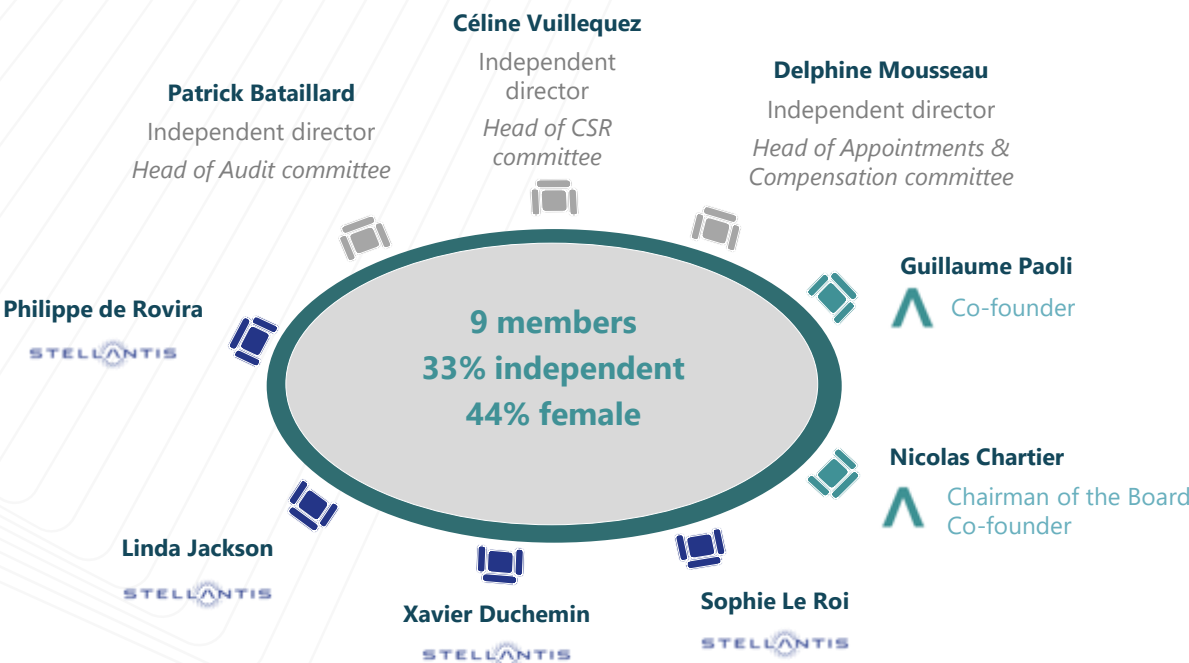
Céline Vuillequez
Independent director
Head of CSR committee

Patrick Bataillard
Independent director
Head of Audit committee

Delphine Mousseau
Independent director
Head of Appointments & Compensation committee

Philippe de Rovira
STELLANTIS

9 members
33% independent
44% female

Guillaume Paoli
Co-founder

Nicolas Chartier
Chairman of the Board
Co-founder

Linda Jackson
STELLANTIS

Xavier Duchemin
STELLANTIS

Sophie Le Roi
STELLANTIS